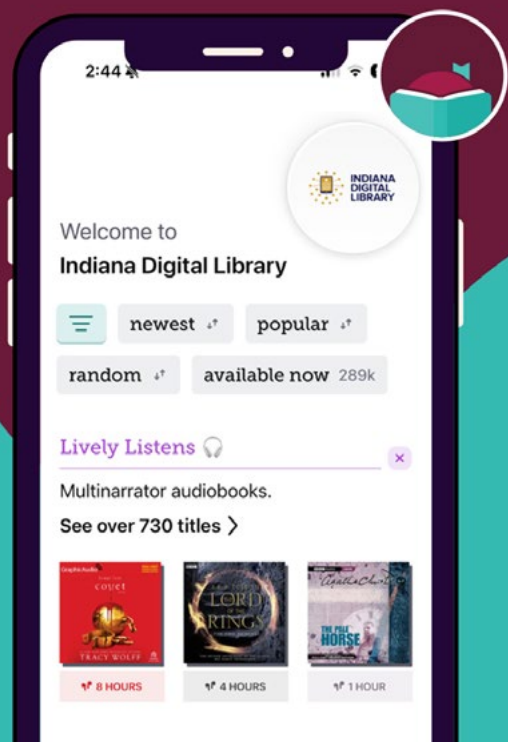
2:44

INDIANA DIGITAL LIBRARY

Welcome to
Indiana Digital Library

newest
popular
random
available now 289k

Lively Listens

Multinarrator audiobooks.

See over 730 titles

GraphicAudio
covet
TRACY WOLFF

LORD OF THE RINGS

Agatha Christie
THE PALE HORSE

8 HOURS
4 HOURS
1 HOUR